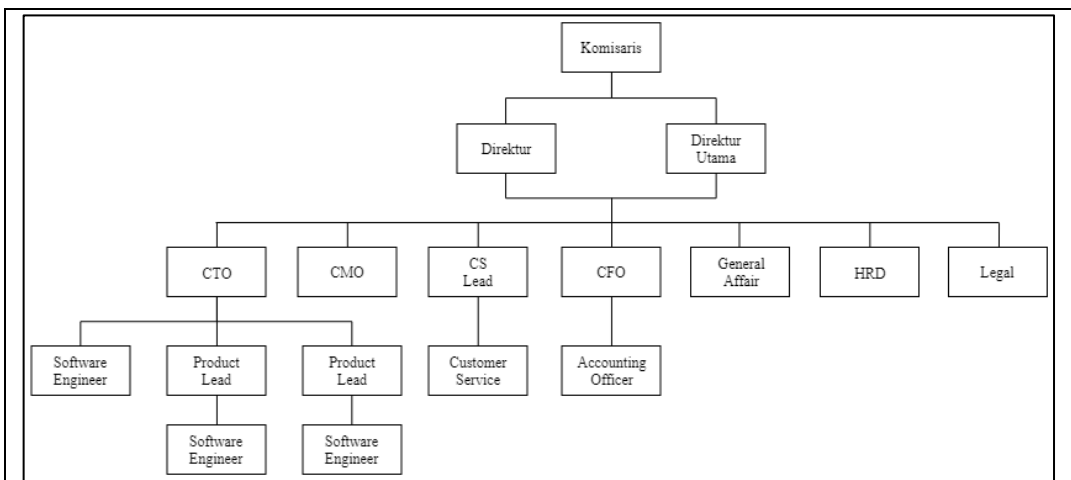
Komisaris

Direktur

Direktur Utama

CTO

CMO

CS Lead

CFO

General Affair

HRD

Legal

Software Engineer

Product Lead

Product Lead

Customer Service

Accounting Officer

Software Engineer

Software Engineer